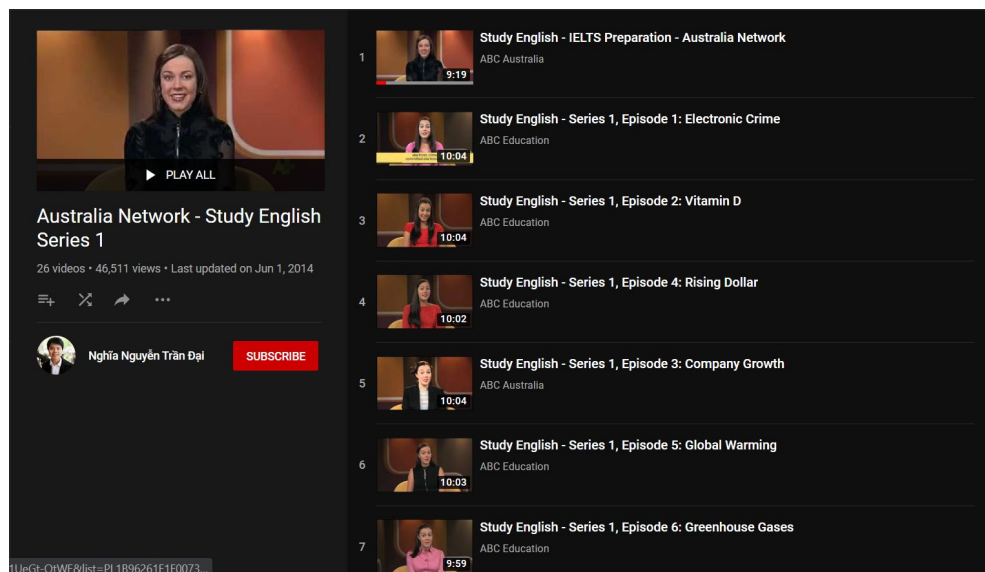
PLAY ALL

Australia Network - Study English Series 1

26 videos • 46,511 views • Last updated on Jun 1, 2014

Nghĩa Nguyễn Trần Đại

SUBSCRIBE

1
9:19
Study English - IELTS Preparation - Australia Network
ABC Australia

2
10:04
Study English - Series 1, Episode 1: Electronic Crime
ABC Education

3
10:04
Study English - Series 1, Episode 2: Vitamin D
ABC Education

4
10:02
Study English - Series 1, Episode 4: Rising Dollar
ABC Education

5
10:04
Study English - Series 1, Episode 3: Company Growth
ABC Australia

6
10:03
Study English - Series 1, Episode 5: Global Warming
ABC Education

7
9:59
Study English - Series 1, Episode 6: Greenhouse Gases
ABC Education

1UeGt-QtWE&list=PL1B96261F1F0073...